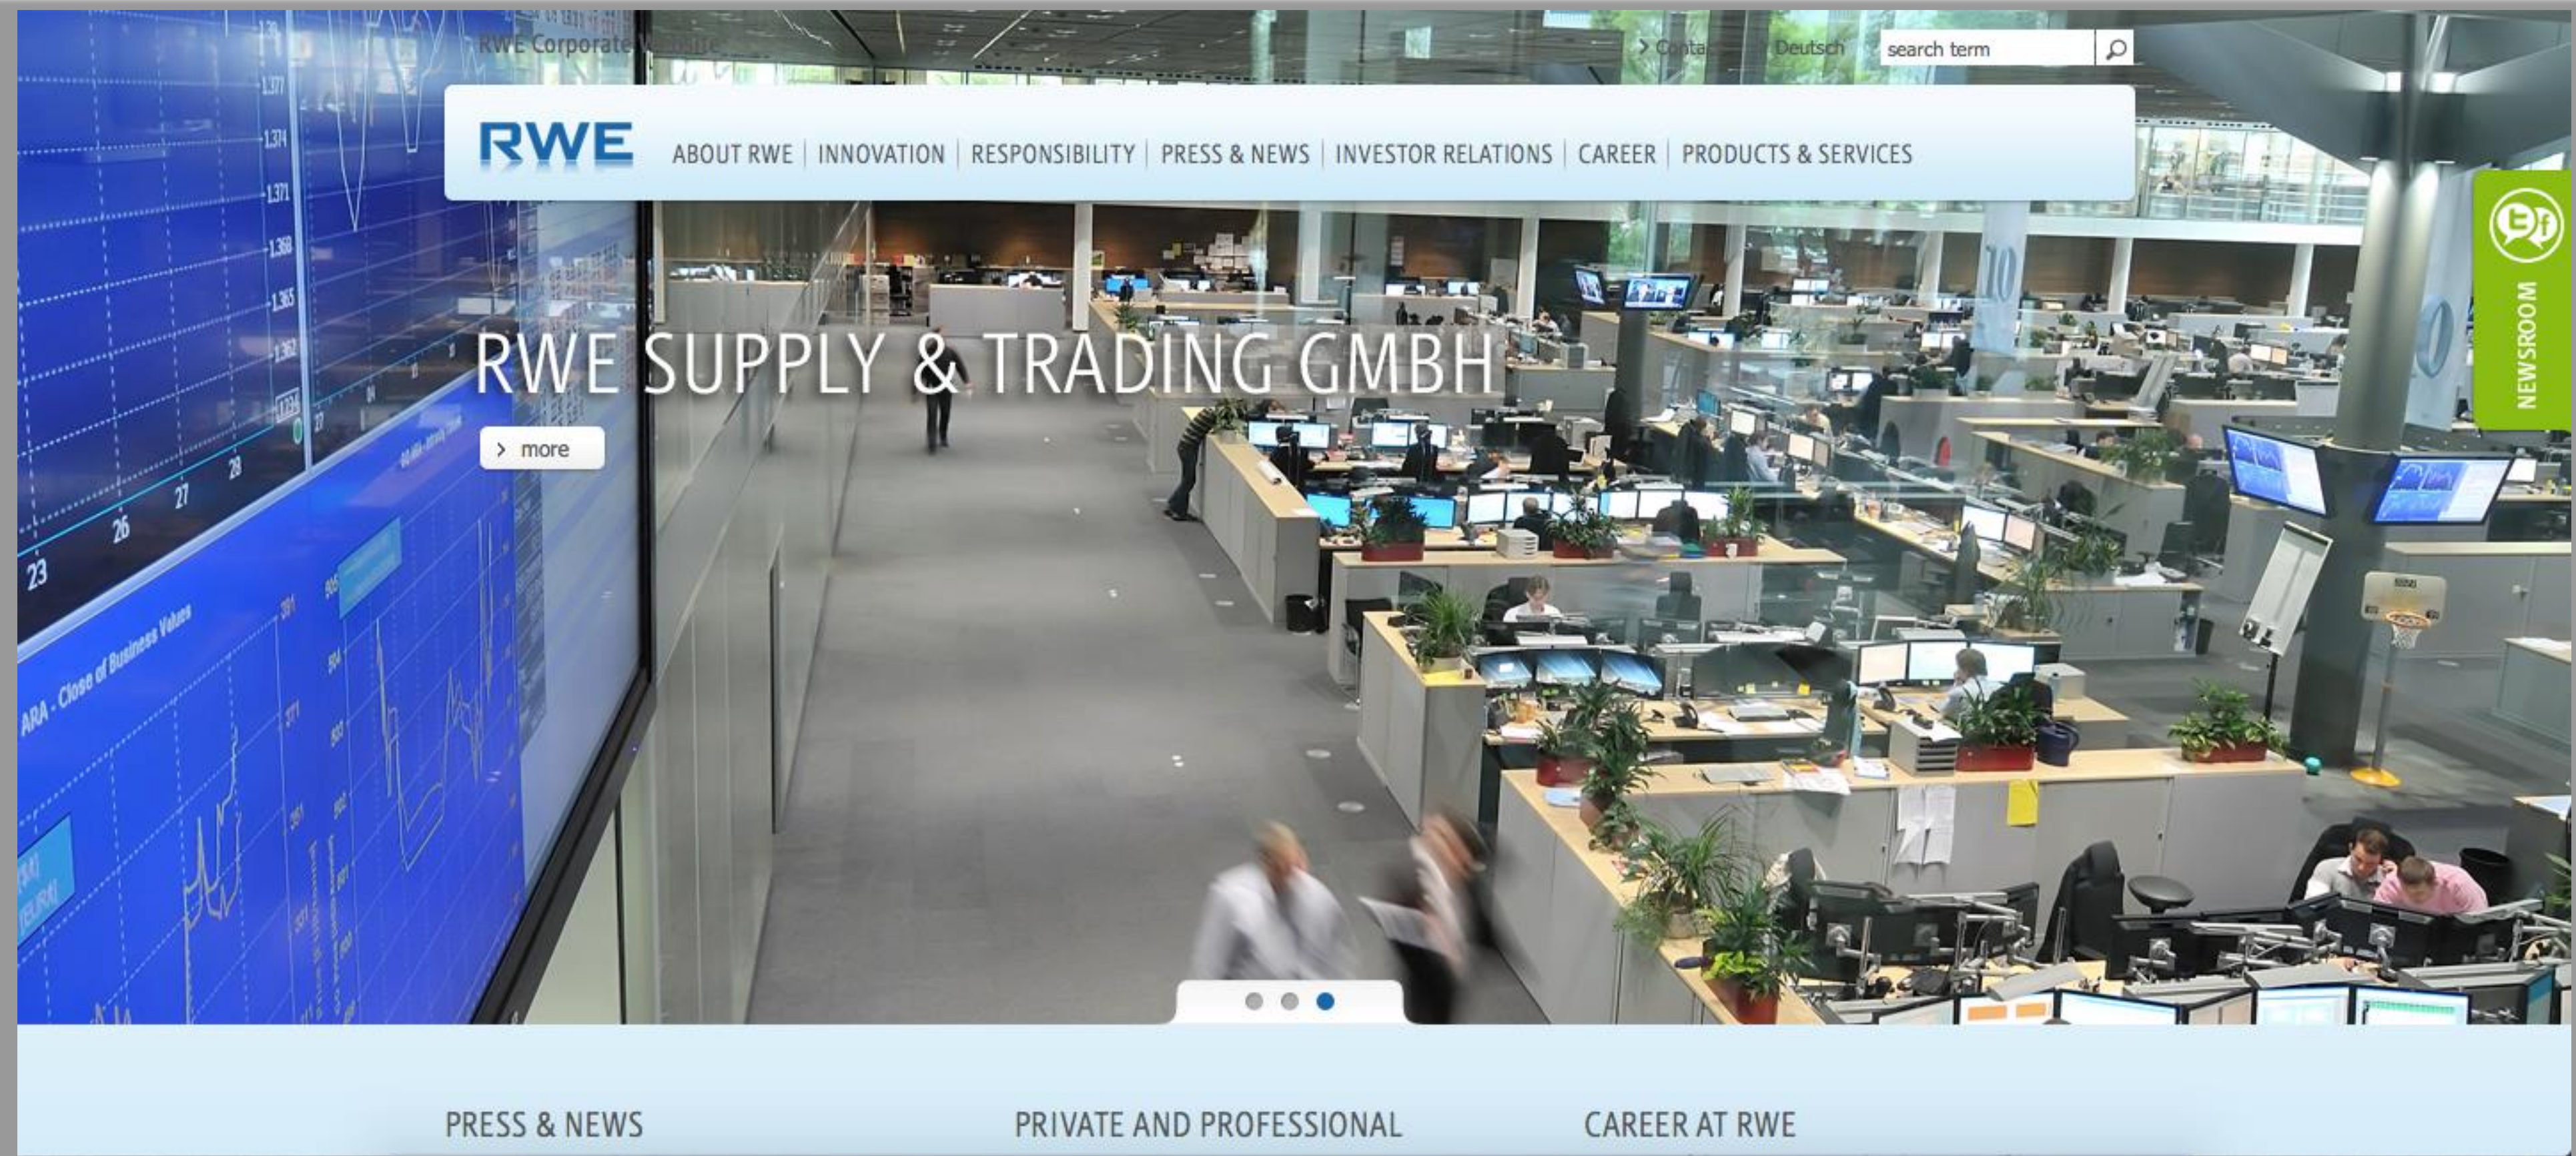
RWE Corporate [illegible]

Conta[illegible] Deutsch search term

RWE ABOUT RWE | INNOVATION | RESPONSIBILITY | PRESS & NEWS | INVESTOR RELATIONS | CAREER | PRODUCTS & SERVICES

NEWSROOM

RWE SUPPLY & TRADING GMBH

more

ARA - Close of Business Values

23 26 27 28

PRESS & NEWS

PRIVATE AND PROFESSIONAL

CAREER AT RWE